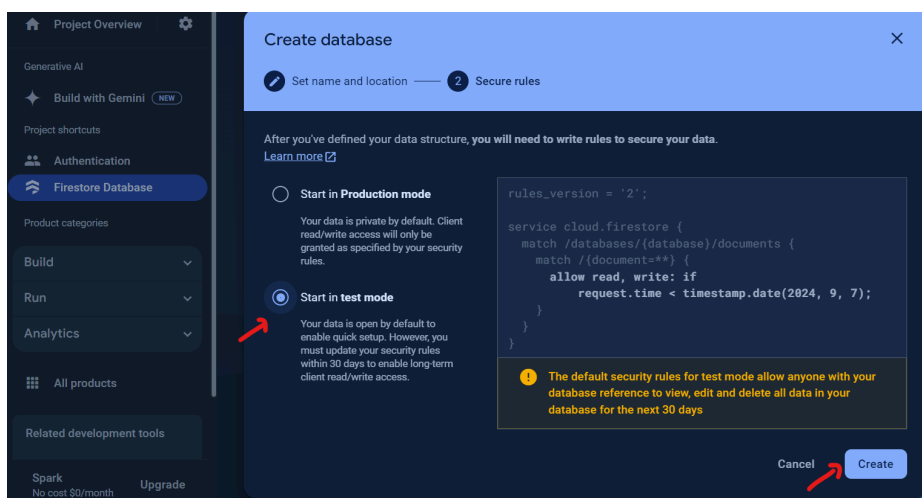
Project Overview

Generative AI

Build with Gemini NEW

Project shortcuts

Authentication

Firestore Database

Product categories

Build

Run

Analytics

All products

Related development tools

Spark
No cost $0/month

Upgrade

Create database

Set name and location — 2 Secure rules

After you've defined your data structure, you will need to write rules to secure your data.
Learn more

Start in Production mode

Your data is private by default. Client read/write access will only be granted as specified by your security rules.

Start in test mode

Your data is open by default to enable quick setup. However, you must update your security rules within 30 days to enable long-term client read/write access.

```
rules_version = '2';

service cloud.firestore {
  match /databases/{database}/documents {
    match /{document=**} {
      allow read, write: if
          request.time < timestamp.date(2024, 9, 7);
    }
  }
}
```

The default security rules for test mode allow anyone with your database reference to view, edit and delete all data in your database for the next 30 days

Cancel

Create